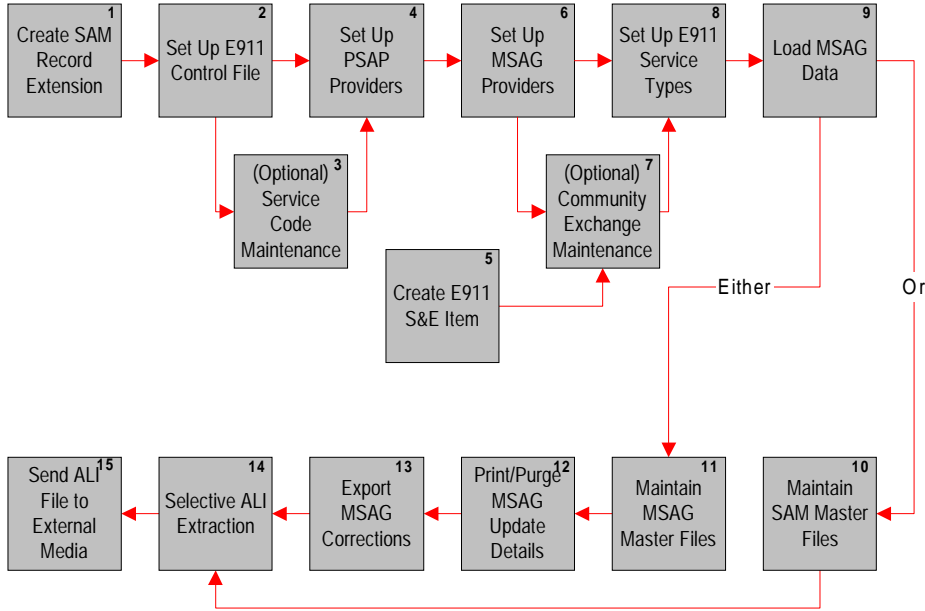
1
Create SAM Record Extension

2
Set Up E911 Control File

4
Set Up PSAP Providers

6
Set Up MSAG Providers

8
Set Up E911 Service Types

9
Load MSAG Data

3
(Optional) Service Code Maintenance

7
(Optional) Community Exchange Maintenance

5
Create E911 S&E Item

Either

Or

15
Send ALI File to External Media

14
Selective ALI Extraction

13
Export MSAG Corrections

12
Print/Purge MSAG Update Details

11
Maintain MSAG Master Files

10
Maintain SAM Master Files